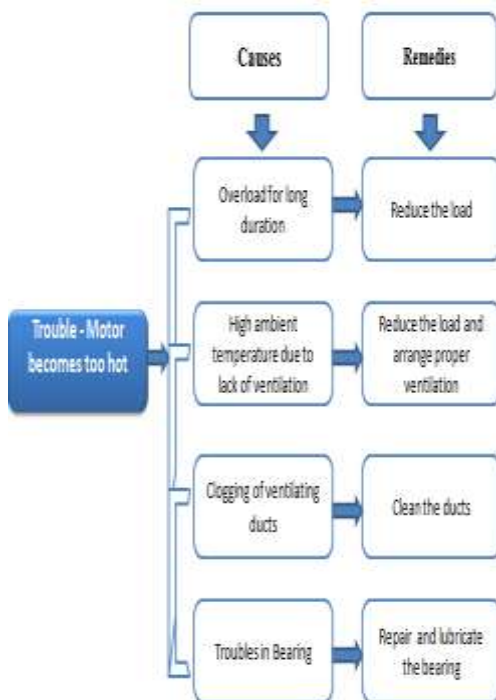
Causes

Remedies

Trouble - Motor becomes too hot

Overload for long duration

Reduce the load

High ambient temperature due to lack of ventilation

Reduce the load and arrange proper ventilation

Clogging of ventilating ducts

Clean the ducts

Troubles in Bearing

Repair and lubricate the bearing